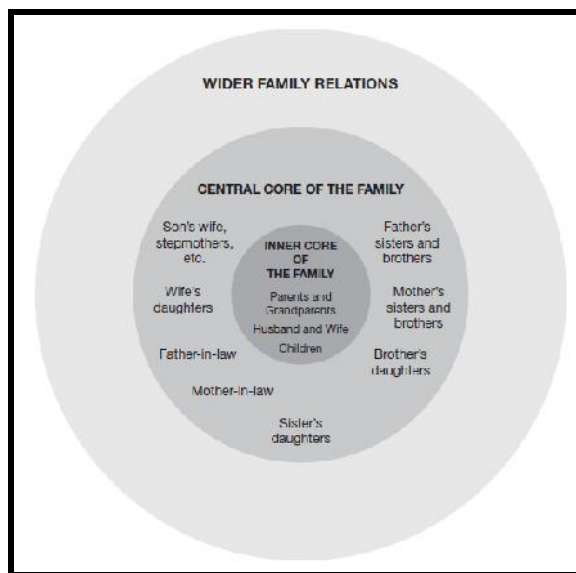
WIDER FAMILY RELATIONS

CENTRAL CORE OF THE FAMILY

Son's wife, stepmothers, etc.

Father's sisters and brothers

INNER CORE OF THE FAMILY

Parents and Grandparents

Husband and Wife

Children

Wife's daughters

Mother's sisters and brothers

Father-in-law

Brother's daughters

Mother-in-law

Sister's daughters